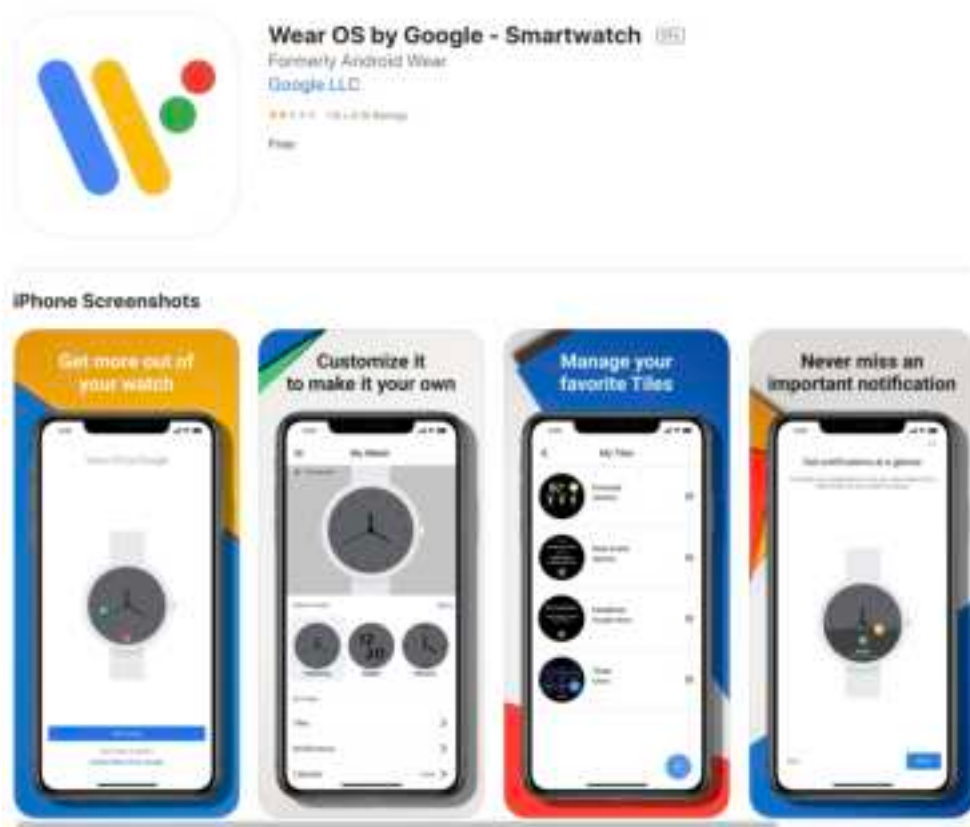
Wear OS by Google - Smartwatch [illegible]
Formerly Android Wear
Google LLC
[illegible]
Free

iPhone Screenshots

Get more out of your watch

Customize it to make it your own

My Watch

Manage your favorite Tiles

My Tiles

Never miss an important notification

Get notifications at a glance